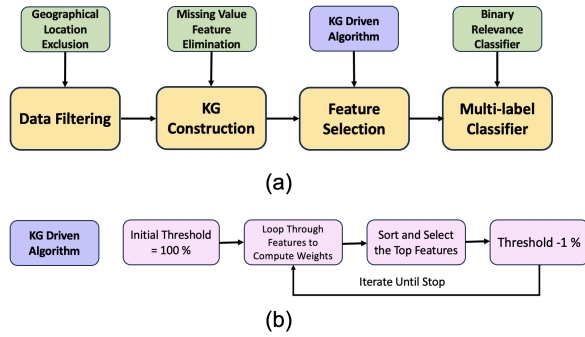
Geographical Location Exclusion

Missing Value Feature Elimination

KG Driven Algorithm

Binary Relevance Classifier

Data Filtering

KG Construction

Feature Selection

Multi-label Classifier

(a)

KG Driven Algorithm

Initial Threshold = 100 %

Loop Through Features to Compute Weights

Sort and Select the Top Features

Threshold -1 %

Iterate Until Stop

(b)